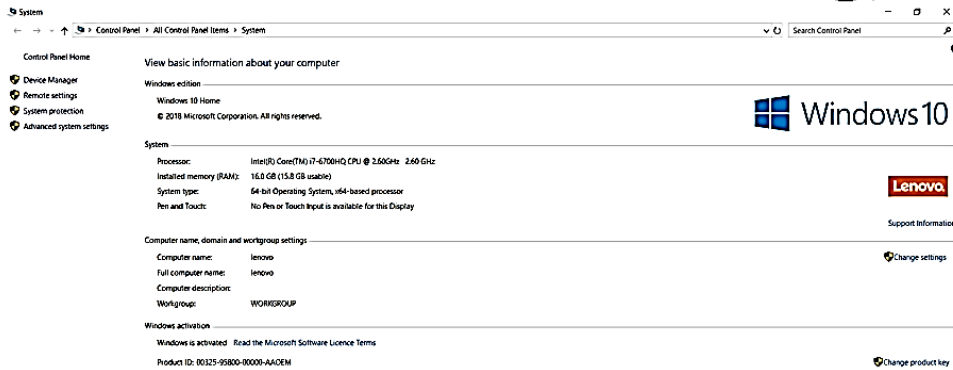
System

Control Panel > All Control Panel Items > System

Search Control Panel

Control Panel Home

Device Manager
Remote settings
System protection
Advanced system settings

View basic information about your computer

Windows edition

Windows 10 Home
© 2018 Microsoft Corporation. All rights reserved.

Windows 10

System

| | |
|---|---|
| Processor: | Intel(R) Core(TM) i7-6700HQ CPU @ 2.60GHz 2.60 GHz |
| Installed memory (RAM): | 16.0 GB (15.8 GB usable) |
| System type: | 64-bit Operating System, x64-based processor |
| Pen and Touch: | No Pen or Touch Input is available for this Display |

Lenovo

Support Information

Computer name, domain and workgroup settings

| | |
|---|---|
| Computer name: | lenovo |
| Full computer name: | lenovo |
| Computer description: | |
| Workgroup: | WORKGROUP |

Change settings

Windows activation

Windows is activated Read the Microsoft Software Licence Terms

Product ID: 00325-95800-00000-AAOEM

Change product key